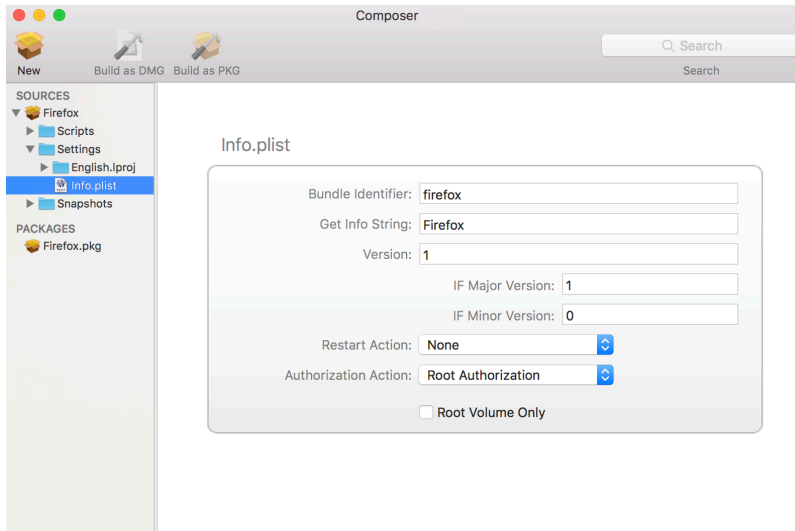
Composer

New Build as DMG Build as PKG

Search

Search

SOURCES
Firefox
Scripts
Settings
English.lproj
Info.plist
Snapshots

PACKAGES
Firefox.pkg

Info.plist

Bundle Identifier: firefox

Get Info String: Firefox

Version: 1

IF Major Version: 1

IF Minor Version: 0

Restart Action: None

Authorization Action: Root Authorization

Root Volume Only